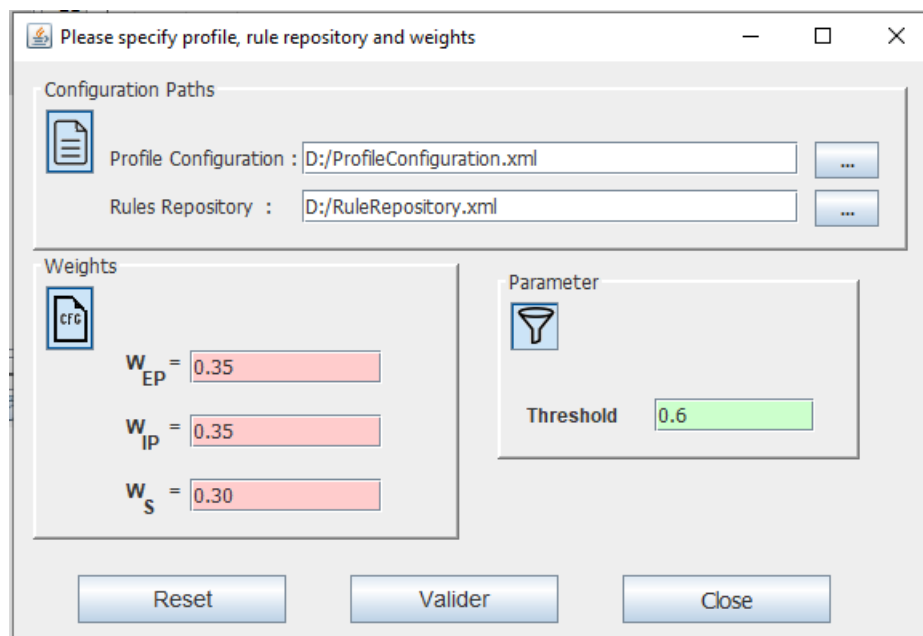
Please specify profile, rule repository and weights

Configuration Paths

Profile Configuration : D:/ProfileConfiguration.xml ...

Rules Repository : D:/RuleRepository.xml ...

Weights

CFG

$W_{EP}$ = 0.35

$W_{IP}$ = 0.35

$W_{S}$ = 0.30

Parameter

Threshold 0.6

Reset Valider Close